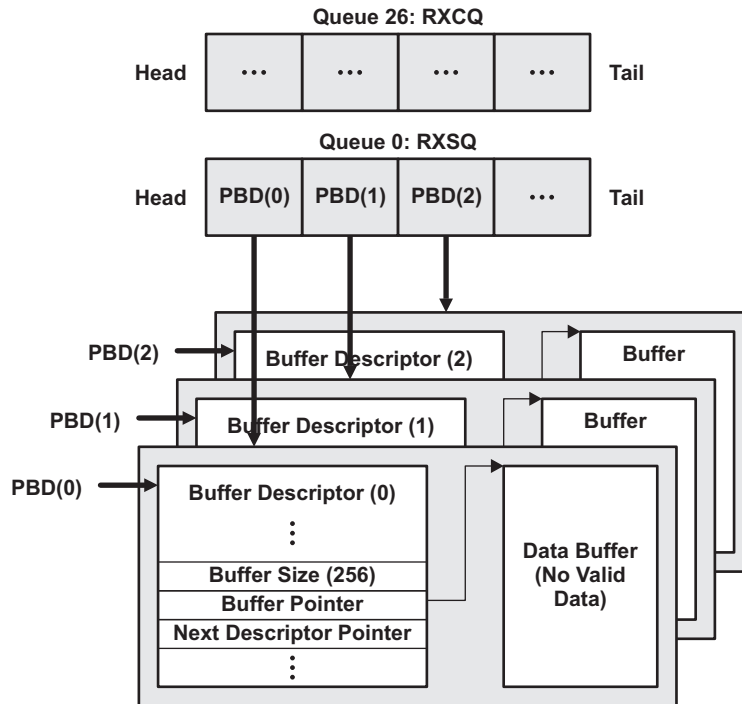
Queue 26: RXCQ

Head ⋯ ⋯ ⋯ ⋯ Tail

Queue 0: RXSQ

Head PBD(0) PBD(1) PBD(2) ⋯ Tail

PBD(2)
Buffer Descriptor (2)
Buffer

PBD(1)
Buffer Descriptor (1)
Buffer

PBD(0)
Buffer Descriptor (0)
⋮
Buffer Size (256)
Buffer Pointer
Next Descriptor Pointer
⋮

Data Buffer (No Valid Data)